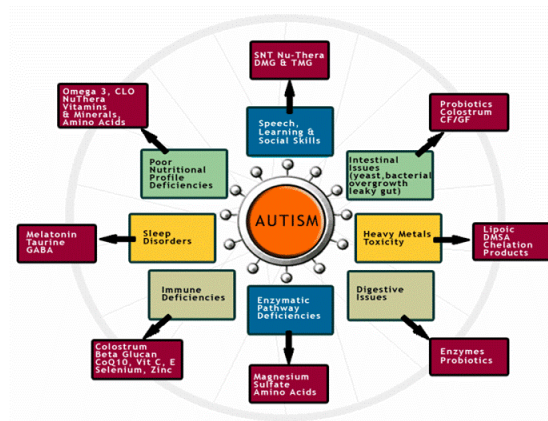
AUTISM

Speech, Learning & Social Skills

SNT Nu-Thera DMG & TMG

Intestinal Issues (yeast,bacterial overgrowth leaky gut)

Probiotics Colostrum CF/GF

Heavy Metals Toxicity

Lipoic DMSA Chelation Products

Digestive Issues

Enzymes Probiotics

Enzymatic Pathway Deficiencies

Magnesium Sulfate Amino Acids

Immune Deficiencies

Colostrum Beta Glucan CoQ10, Vit C, E Selenium, Zinc

Sleep Disorders

Melatonin Taurine GABA

Poor Nutritional Profile Deficiencies

Omega 3, CLO NuThera Vitamins & Minerals, Amino Acids